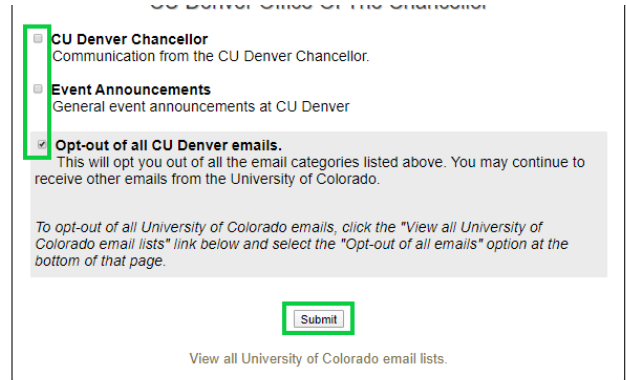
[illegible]

CU Denver Chancellor
Communication from the CU Denver Chancellor.

Event Announcements
General event announcements at CU Denver

Opt-out of all CU Denver emails.
This will opt you out of all the email categories listed above. You may continue to receive other emails from the University of Colorado.

To opt-out of all University of Colorado emails, click the "View all University of Colorado email lists" link below and select the "Opt-out of all emails" option at the bottom of that page.

Submit

View all University of Colorado email lists.